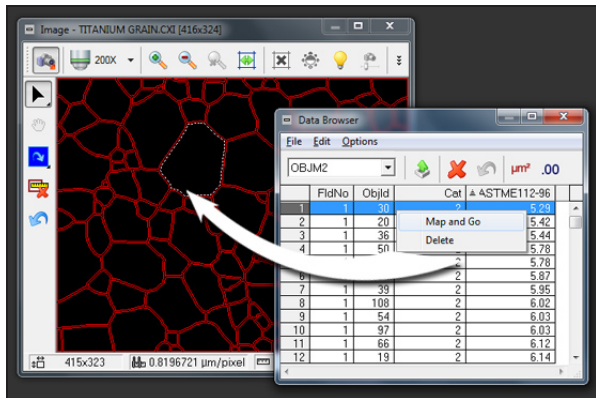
Image - TITANIUM GRAIN.CXI [416x324]

200X

415x323

0.8196721 µm/pixel

Data Browser

File Edit Options

OBJM2

µm² .00

| | FldNo | ObjId | Cat | ASTME112-96 |
|---|---|---|---|---|
| 1 | 1 | 30 | 2 | 5.29 |
| 2 | 1 | 20 | 2 | 5.42 |
| 3 | 1 | 36 | 2 | 5.44 |
| 4 | 1 | 50 | 2 | 5.78 |
| 5 | | | 2 | 5.78 |
| 6 | | | 2 | 5.87 |
| 7 | 1 | 39 | 2 | 5.95 |
| 8 | 1 | 108 | 2 | 6.02 |
| 9 | 1 | 54 | 2 | 6.03 |
| 10 | 1 | 97 | 2 | 6.03 |
| 11 | 1 | 66 | 2 | 6.12 |
| 12 | 1 | 19 | 2 | 6.14 |

Map and Go

Delete